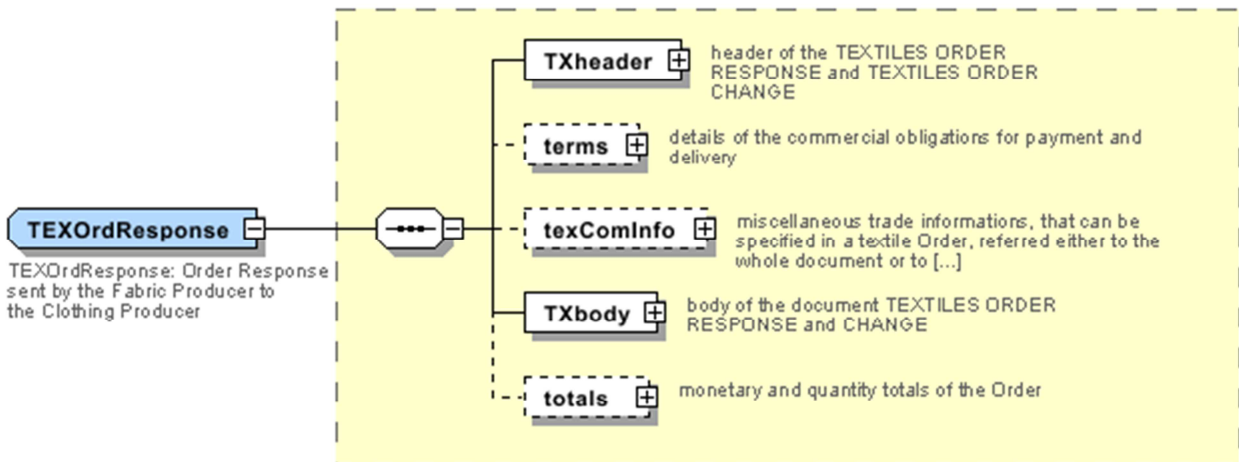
TEXOrdResponse

TEXOrdResponse: Order Response sent by the Fabric Producer to the Clothing Producer

TXheader

header of the TEXTILES ORDER RESPONSE and TEXTILES ORDER CHANGE

terms

details of the commercial obligations for payment and delivery

texComInfo

miscellaneous trade informations, that can be specified in a textile Order, referred either to the whole document or to [...]

TXbody

body of the document TEXTILES ORDER RESPONSE and CHANGE

totals

monetary and quantity totals of the Order